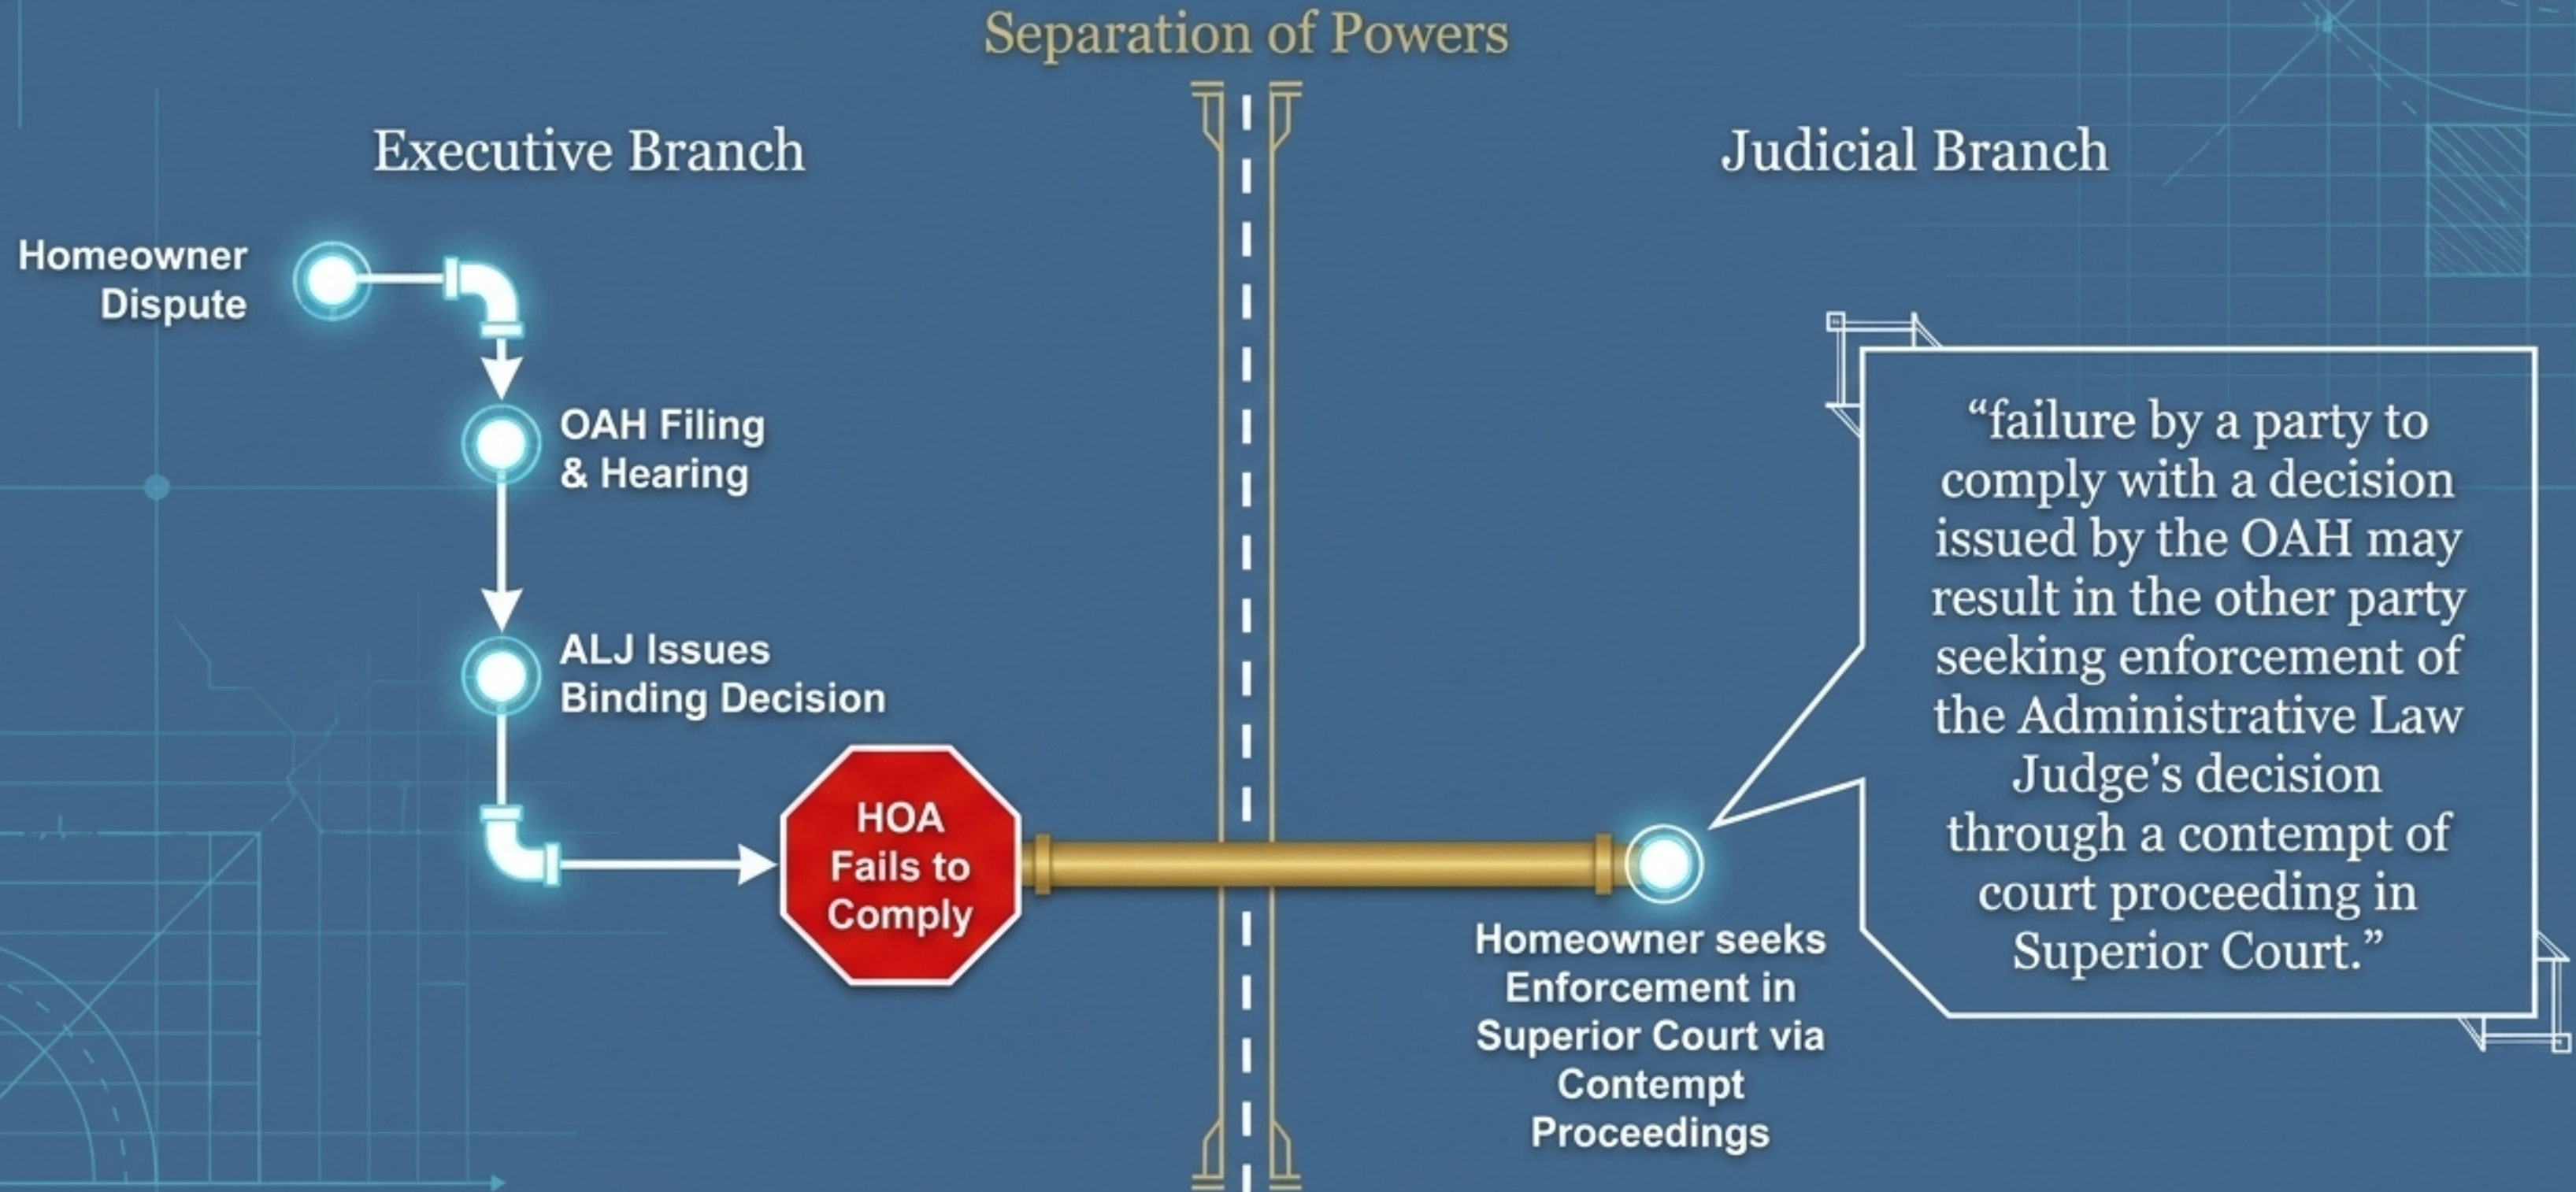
Separation of Powers

Executive Branch

Judicial Branch

Homeowner Dispute

OAH Filing & Hearing

ALJ Issues Binding Decision

HOA Fails to Comply

Homeowner seeks Enforcement in Superior Court via Contempt Proceedings

“failure by a party to comply with a decision issued by the OAH may result in the other party seeking enforcement of the Administrative Law Judge’s decision through a contempt of court proceeding in Superior Court.”